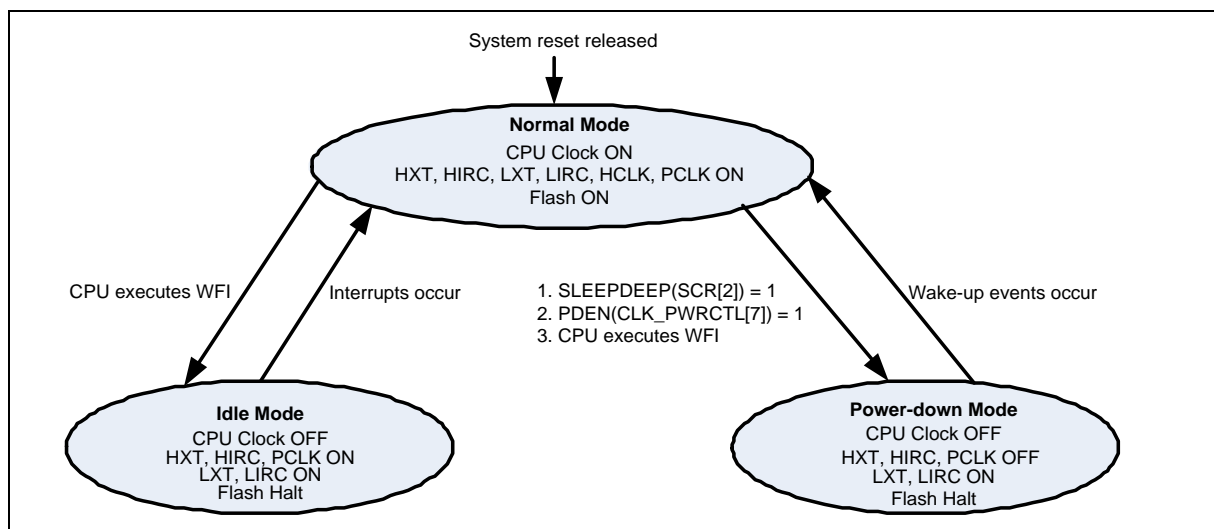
System reset released

**Normal Mode**
CPU Clock ON
HXT, HIRC, LXT, LIRC, HCLK, PCLK ON
Flash ON

CPU executes WFI

Interrupts occur

1. SLEEPDEEP(SCR[2]) = 1
2. PDEN(CLK_PWRCTL[7]) = 1
3. CPU executes WFI

Wake-up events occur

**Idle Mode**
CPU Clock OFF
HXT, HIRC, PCLK ON
LXT, LIRC ON
Flash Halt

**Power-down Mode**
CPU Clock OFF
HXT, HIRC, PCLK OFF
LXT, LIRC ON
Flash Halt